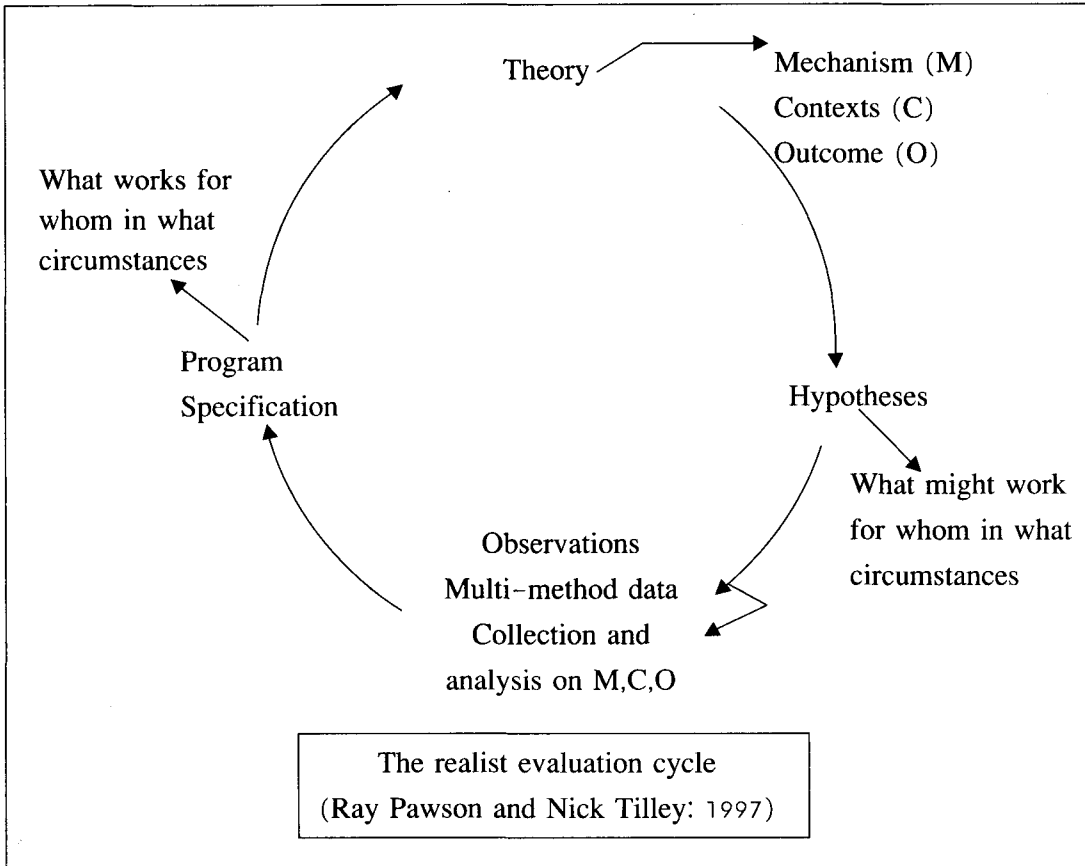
Theory

Mechanism (M)
Contexts (C)
Outcome (O)

What works for whom in what circumstances

Program Specification

Hypotheses

What might work for whom in what circumstances

Observations
Multi-method data
Collection and analysis on M,C,O

The realist evaluation cycle
(Ray Pawson and Nick Tilley: 1997)